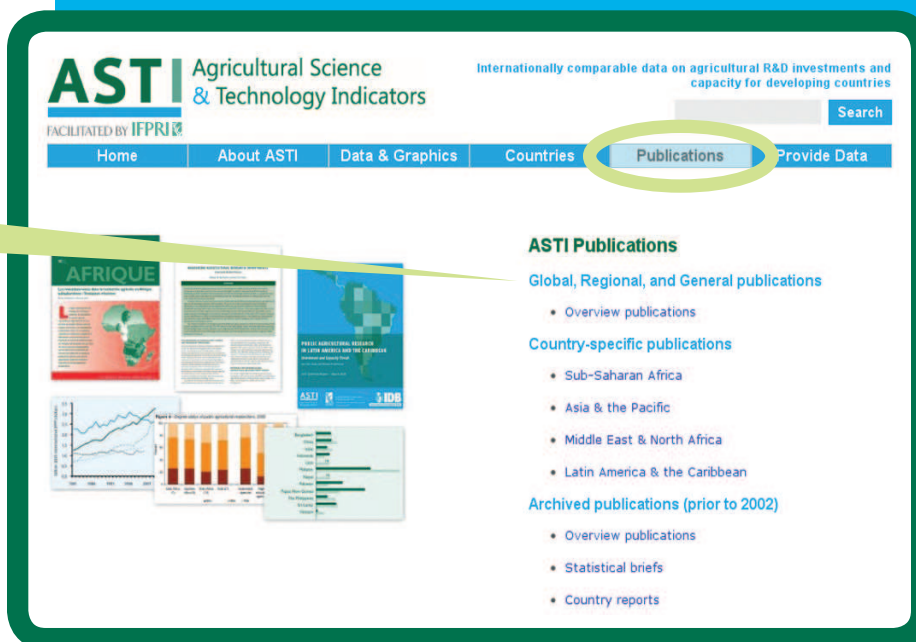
ASTI Agricultural Science & Technology Indicators

FACILITATED BY IFPRI

Internationally comparable data on agricultural R&D investments and capacity for developing countries

Search

Home | About ASTI | Data & Graphics | Countries | Publications | Provide Data

AFRIQUE

PUBLIC AGRICULTURAL RESEARCH IN LATIN AMERICA AND THE CARIBBEAN

ASTI

IDB

ASTI Publications

Global, Regional, and General publications

- Overview publications

Country-specific publications

- Sub-Saharan Africa
- Asia & the Pacific
- Middle East & North Africa
- Latin America & the Caribbean

Archived publications (prior to 2002)

- Overview publications
- Statistical briefs
- Country reports